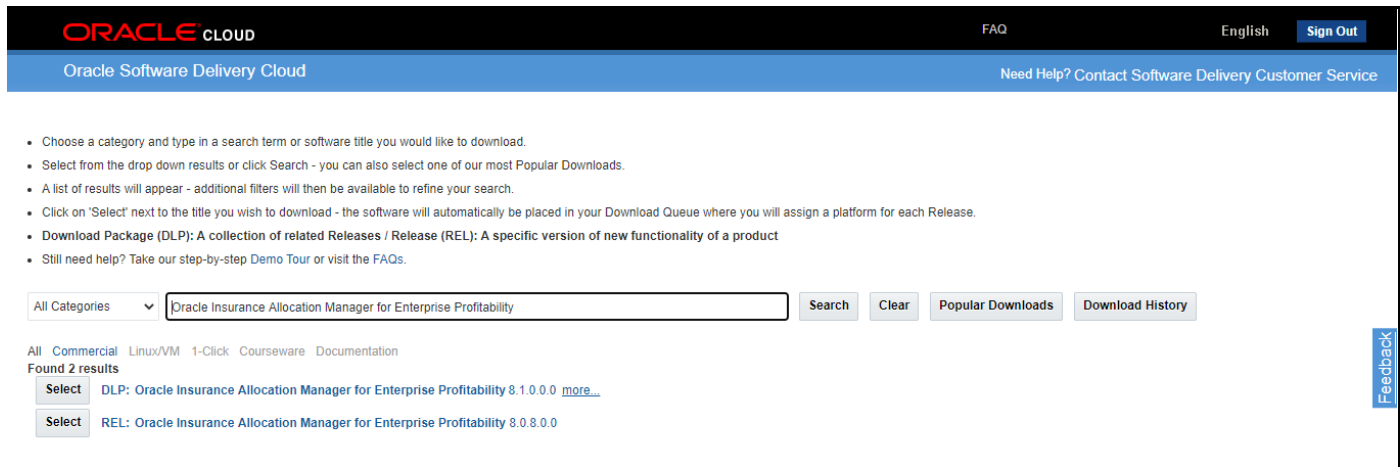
ORACLE CLOUD

FAQ English Sign Out

Oracle Software Delivery Cloud

Need Help? Contact Software Delivery Customer Service

- Choose a category and type in a search term or software title you would like to download.
- Select from the drop down results or click Search - you can also select one of our most Popular Downloads.
- A list of results will appear - additional filters will then be available to refine your search.
- Click on 'Select' next to the title you wish to download - the software will automatically be placed in your Download Queue where you will assign a platform for each Release.
- **Download Package (DLP): A collection of related Releases / Release (REL): A specific version of new functionality of a product**
- Still need help? Take our step-by-step Demo Tour or visit the FAQs.

All Categories

Oracle Insurance Allocation Manager for Enterprise Profitability

Search Clear Popular Downloads Download History

All Commercial Linux/VM 1-Click Courseware Documentation

Found 2 results

Select DLP: Oracle Insurance Allocation Manager for Enterprise Profitability 8.1.0.0.0 more...

Select REL: Oracle Insurance Allocation Manager for Enterprise Profitability 8.0.8.0.0

Feedback